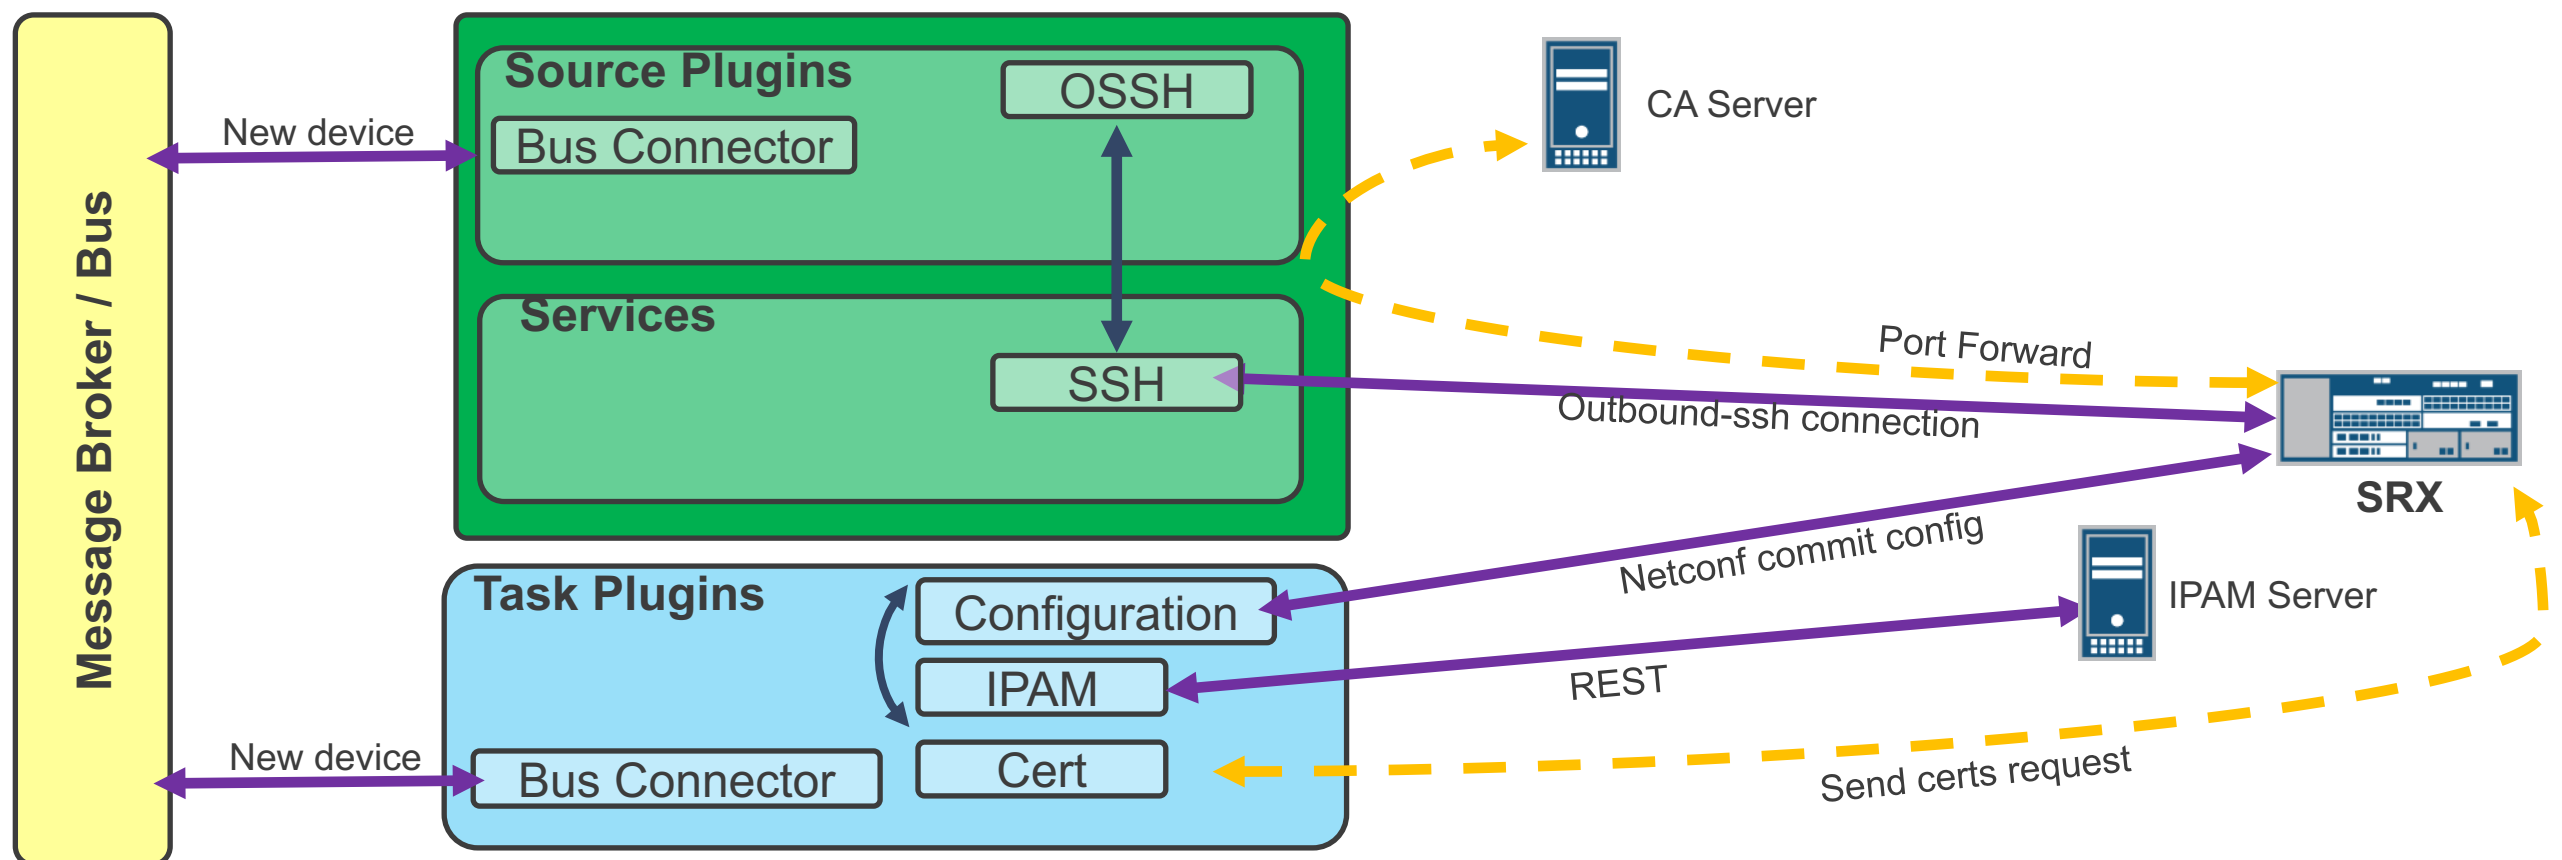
Message Broker / Bus

New device

Source Plugins

Bus Connector

OSSH

Services

SSH

CA Server

Port Forward

Outbound-ssh connection

SRX

Netconf commit config

IPAM Server

Task Plugins

Configuration

IPAM

Cert

REST

New device

Bus Connector

Send certs request